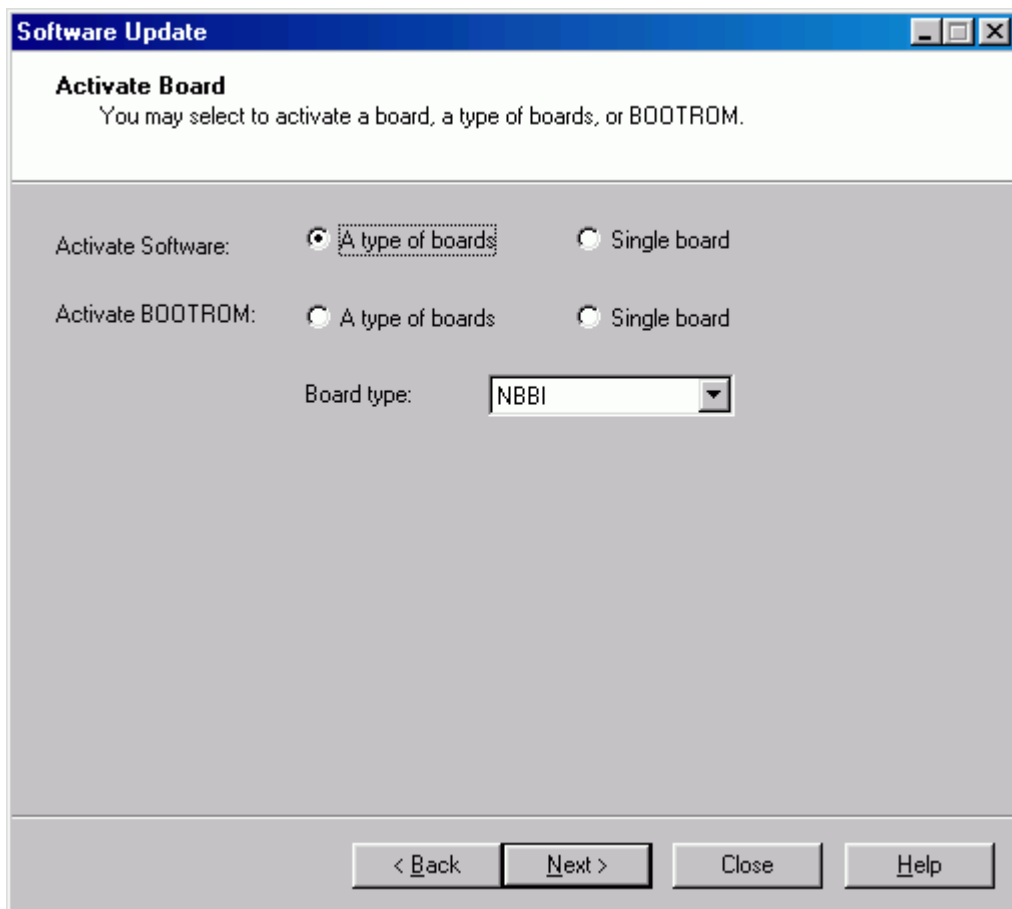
Software Update

Activate Board
You may select to activate a board, a type of boards, or BOOTROM.

Activate Software: A type of boards Single board

Activate BOOTROM: A type of boards Single board

Board type: NBBI

< Back Next > Close Help